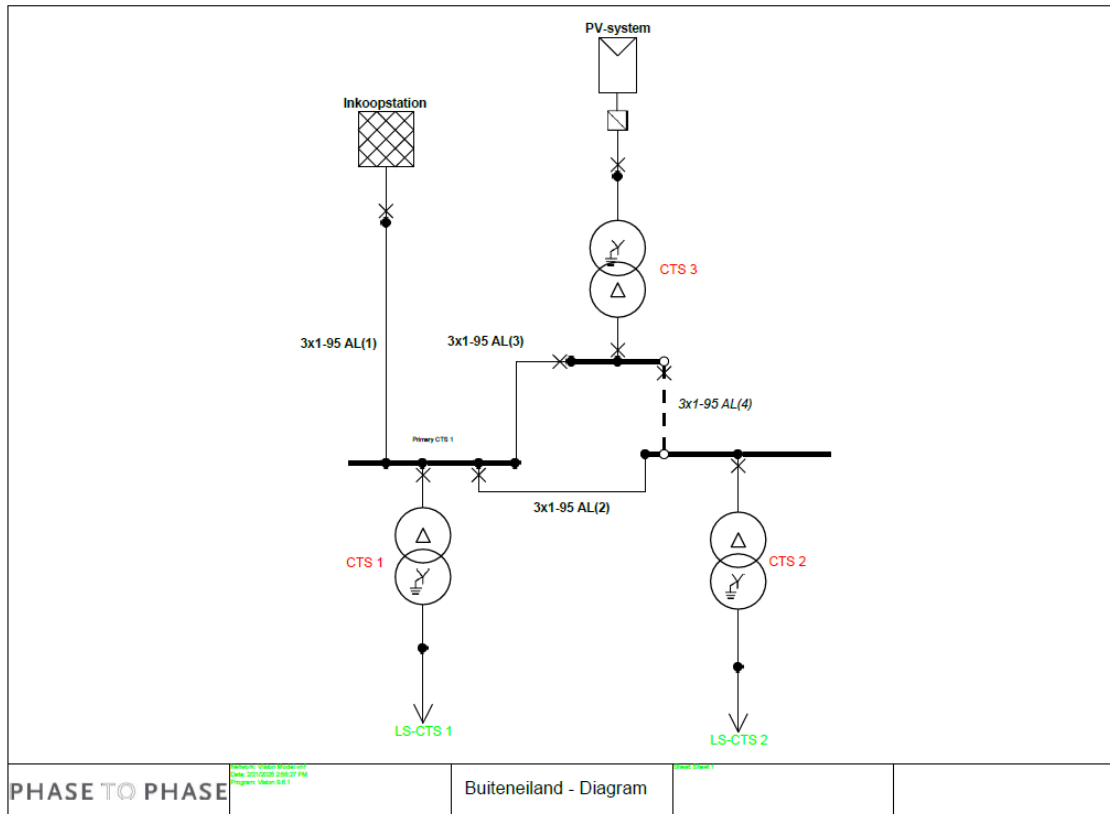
PV-system

Inkoopstation

CTS 3

3x1-95 AL(1)

3x1-95 AL(3)

3x1-95 AL(4)

Primary CTS 1

3x1-95 AL(2)

CTS 1

CTS 2

LS-CTS 1

LS-CTS 2

PHASE TO PHASE

Network: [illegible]
Date: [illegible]
Program: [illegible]

Buiteneiland - Diagram

Sheet: Sheet 1